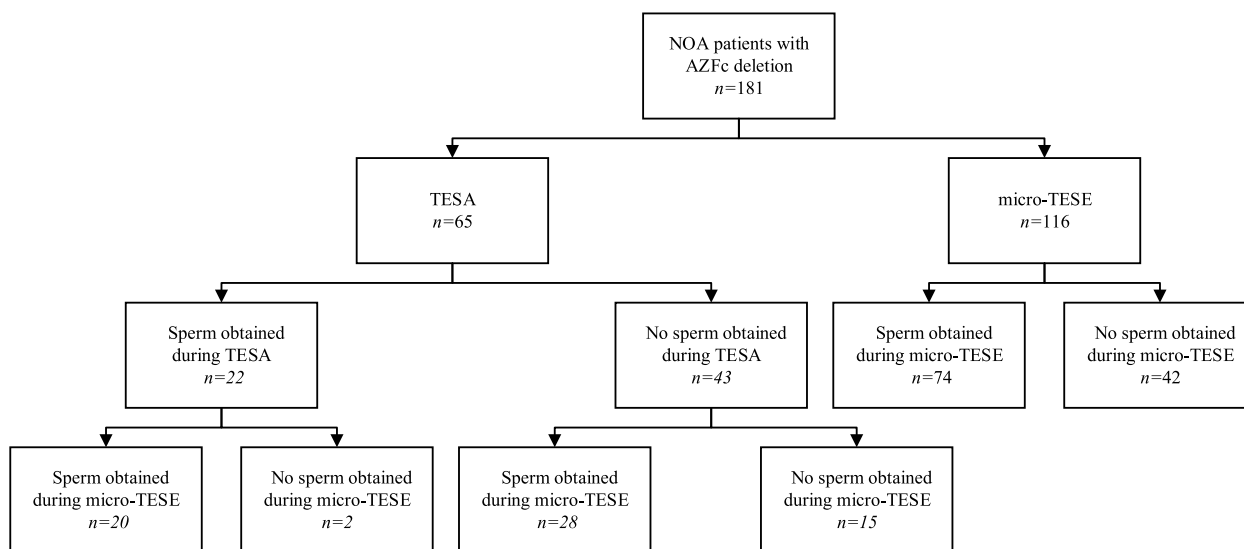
NOA patients with AZFc deletion
$n$=181

TESA
$n$=65

micro-TESE
$n$=116

Sperm obtained during TESA
$n$=22

No sperm obtained during TESA
$n$=43

Sperm obtained during micro-TESE
$n$=74

No sperm obtained during micro-TESE
$n$=42

Sperm obtained during micro-TESE
$n$=20

No sperm obtained during micro-TESE
$n$=2

Sperm obtained during micro-TESE
$n$=28

No sperm obtained during micro-TESE
$n$=15